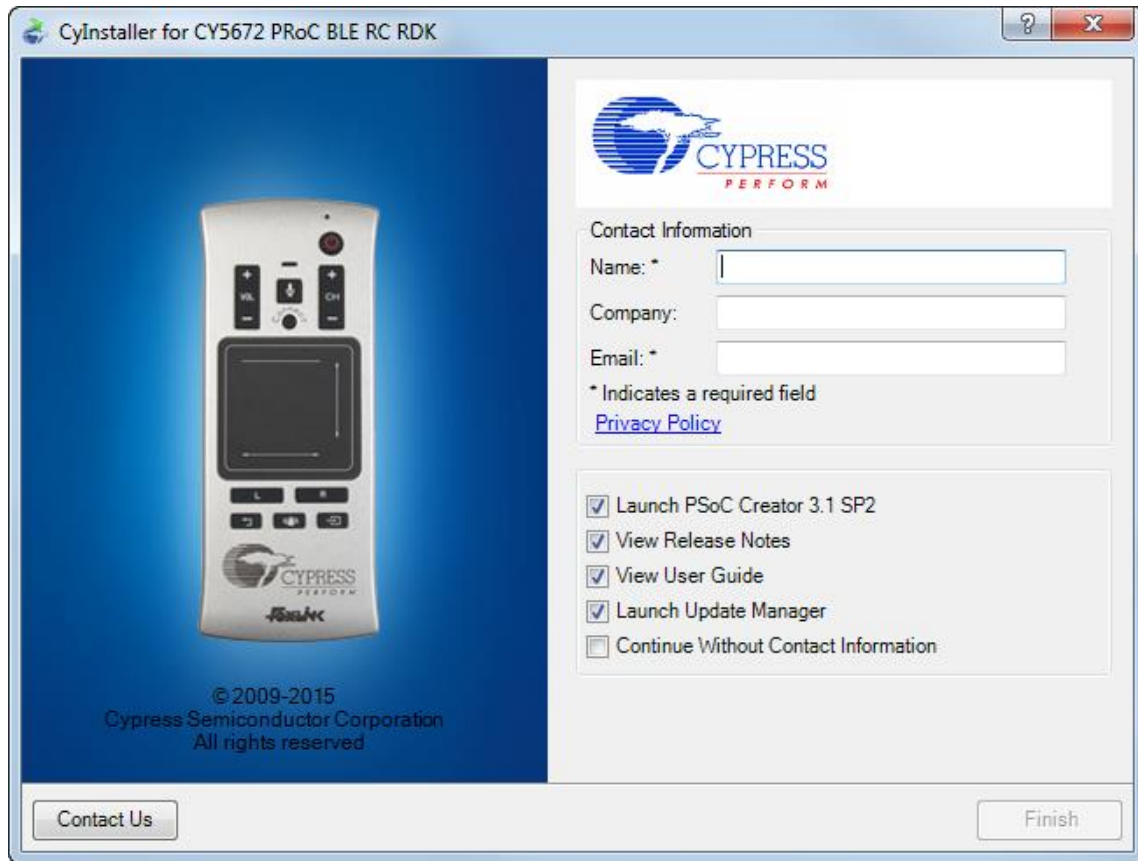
CyInstaller for CY5672 PRoC BLE RC RDK

?

X

VOL

CH

L

R

CYPRESS
PERFORM

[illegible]

© 2009-2015
Cypress Semiconductor Corporation
All rights reserved

CYPRESS
PERFORM

Contact Information

Name: *

Company:

Email: *

* Indicates a required field

Privacy Policy

Launch PSoC Creator 3.1 SP2

View Release Notes

View User Guide

Launch Update Manager

Continue Without Contact Information

Contact Us

Finish